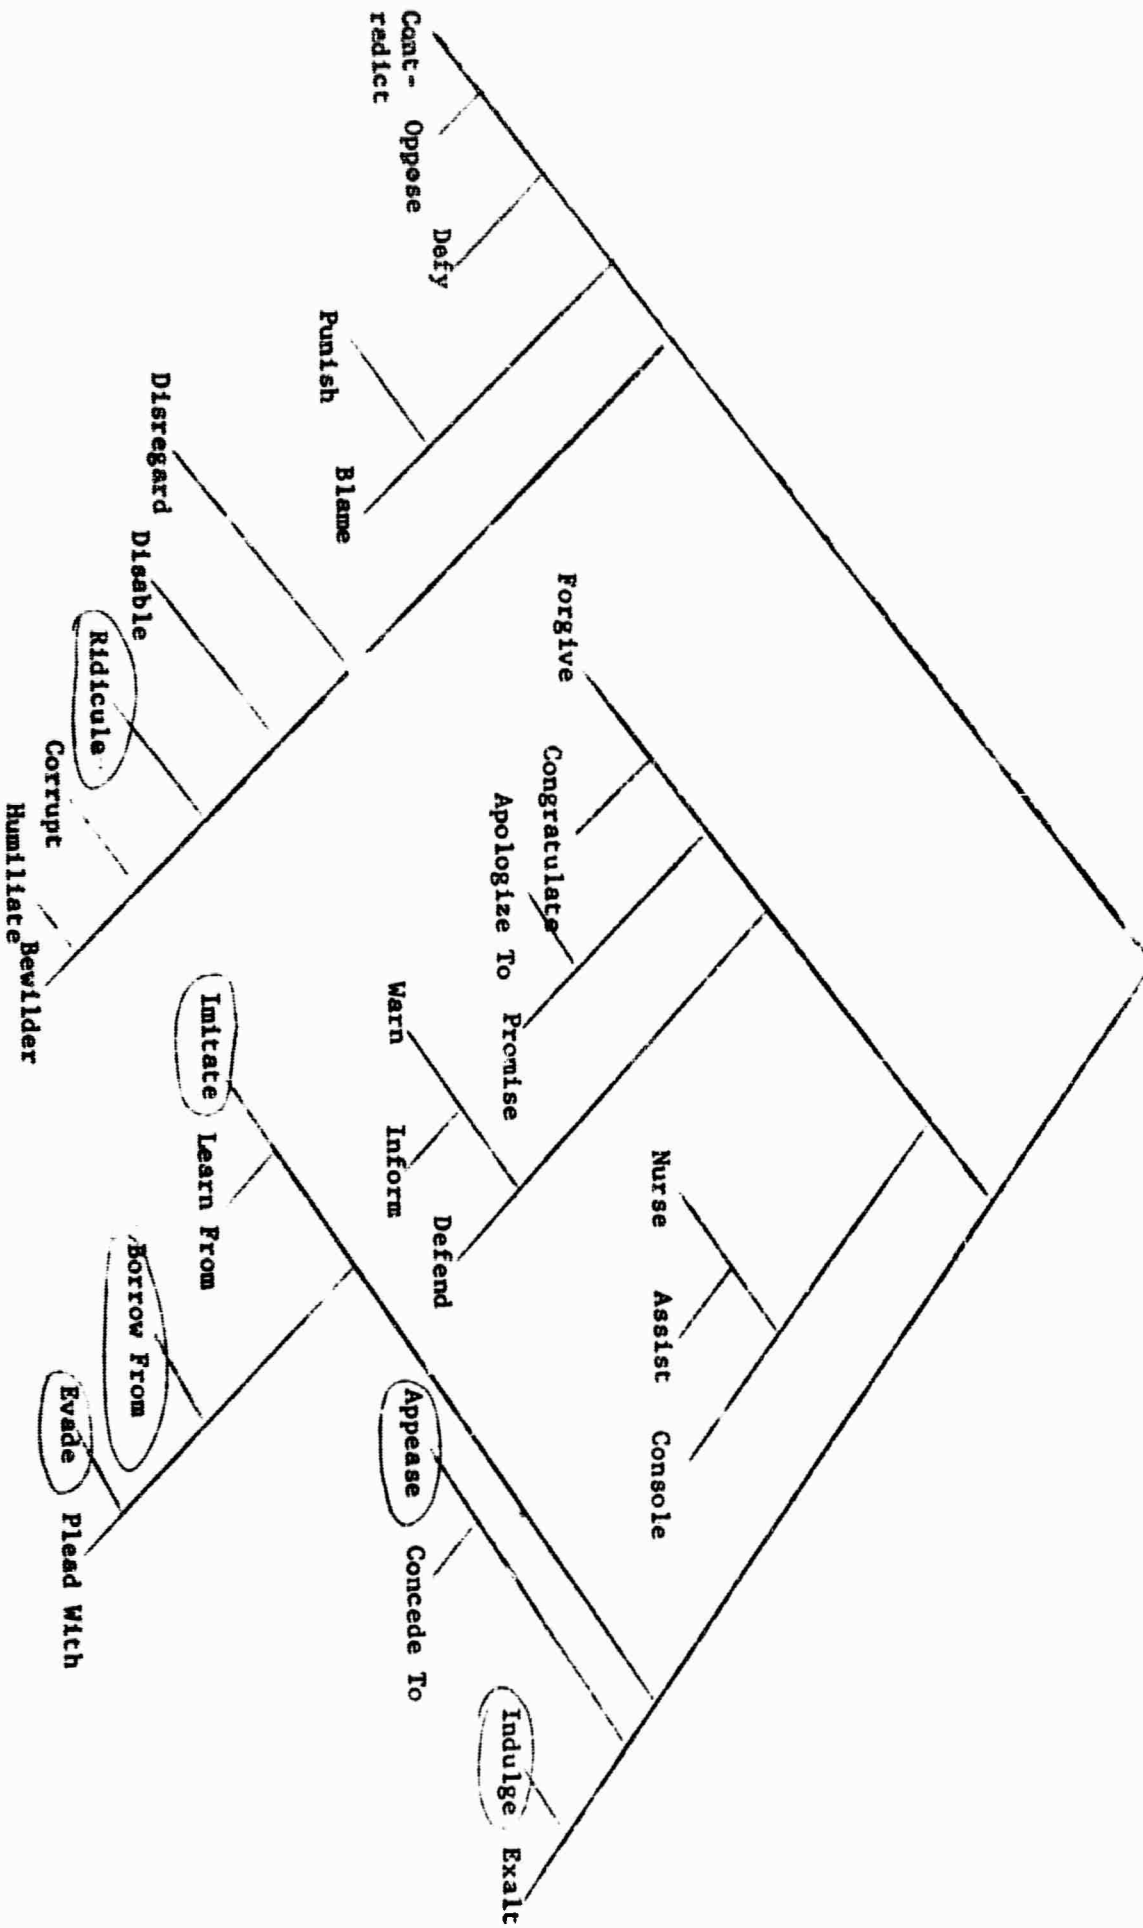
Contredict
Oppose
Defy
Punish
Blame
Disregard
Disable
Ridicule
Corrupt
Humiliate
Bewilder
Forgive
Congratulate
Apologize To
Promise
Warn
Inform
Defend
Nurse
Assist
Console
Imitate
Learn From
Borrow From
Evade
Plead With
Appease
Concede To
Indulge
Exalt